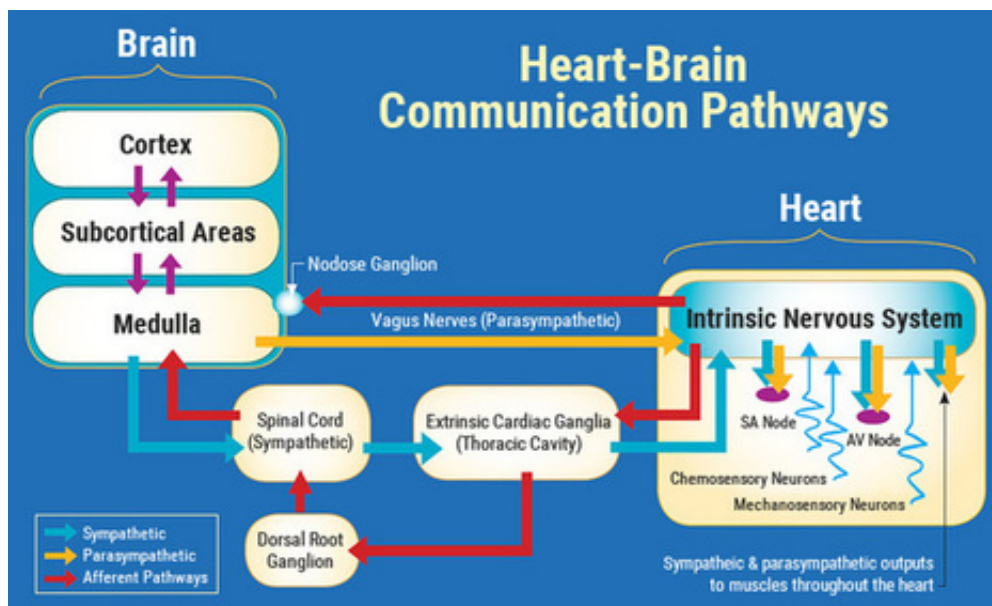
Heart-Brain Communication Pathways

Brain

Cortex

Subcortical Areas

Medulla

Nodose Ganglion

Vagus Nerves (Parasympathetic)

Heart

Intrinsic Nervous System

SA Node

AV Node

Chemosensory Neurons

Mechanosensory Neurons

Spinal Cord (Sympathetic)

Extrinsic Cardiac Ganglia (Thoracic Cavity)

Dorsal Root Ganglion

Sympathetic
Parasympathetic
Afferent Pathways

Sympatheic & parasympathetic outputs to muscles throughout the heart